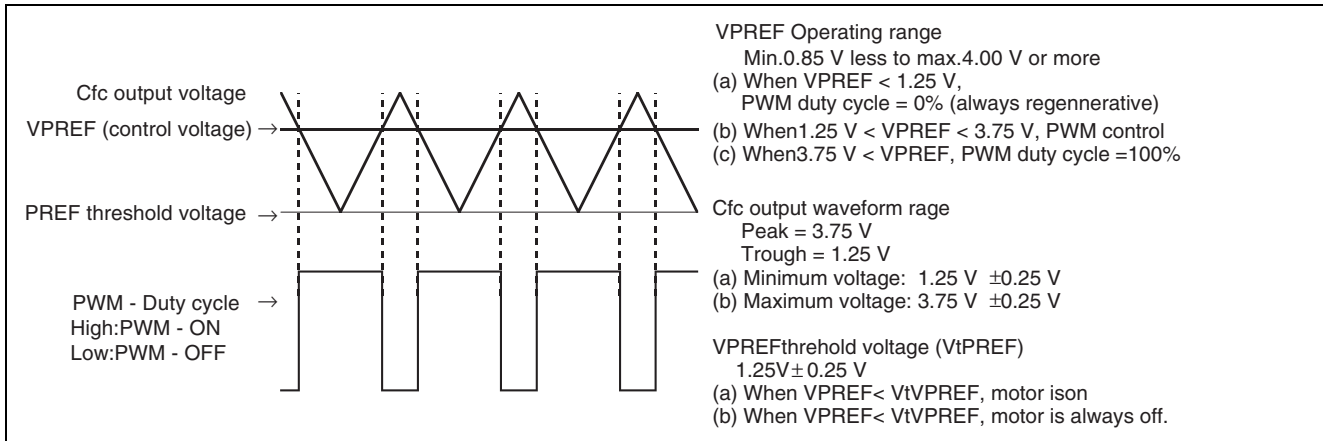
Cfc output voltage
VPREF (control voltage) →
PREF threshold voltage →
PWM - Duty cycle →
High:PWM - ON
Low:PWM - OFF

VPREF Operating range
Min.0.85 V less to max.4.00 V or more
(a) When VPREF < 1.25 V, PWM duty cycle = 0% (always regennerative)
(b) When1.25 V < VPREF < 3.75 V, PWM control
(c) When3.75 V < VPREF, PWM duty cycle =100%

Cfc output waveform rage
Peak = 3.75 V
Trough = 1.25 V
(a) Minimum voltage: 1.25 V $\pm$0.25 V
(b) Maximum voltage: 3.75 V $\pm$0.25 V

VPREFthrehold voltage (VtPREF)
1.25V$\pm$0.25 V
(a) When VPREF< VtVPREF, motor ison
(b) When VPREF< VtVPREF, motor is always off.